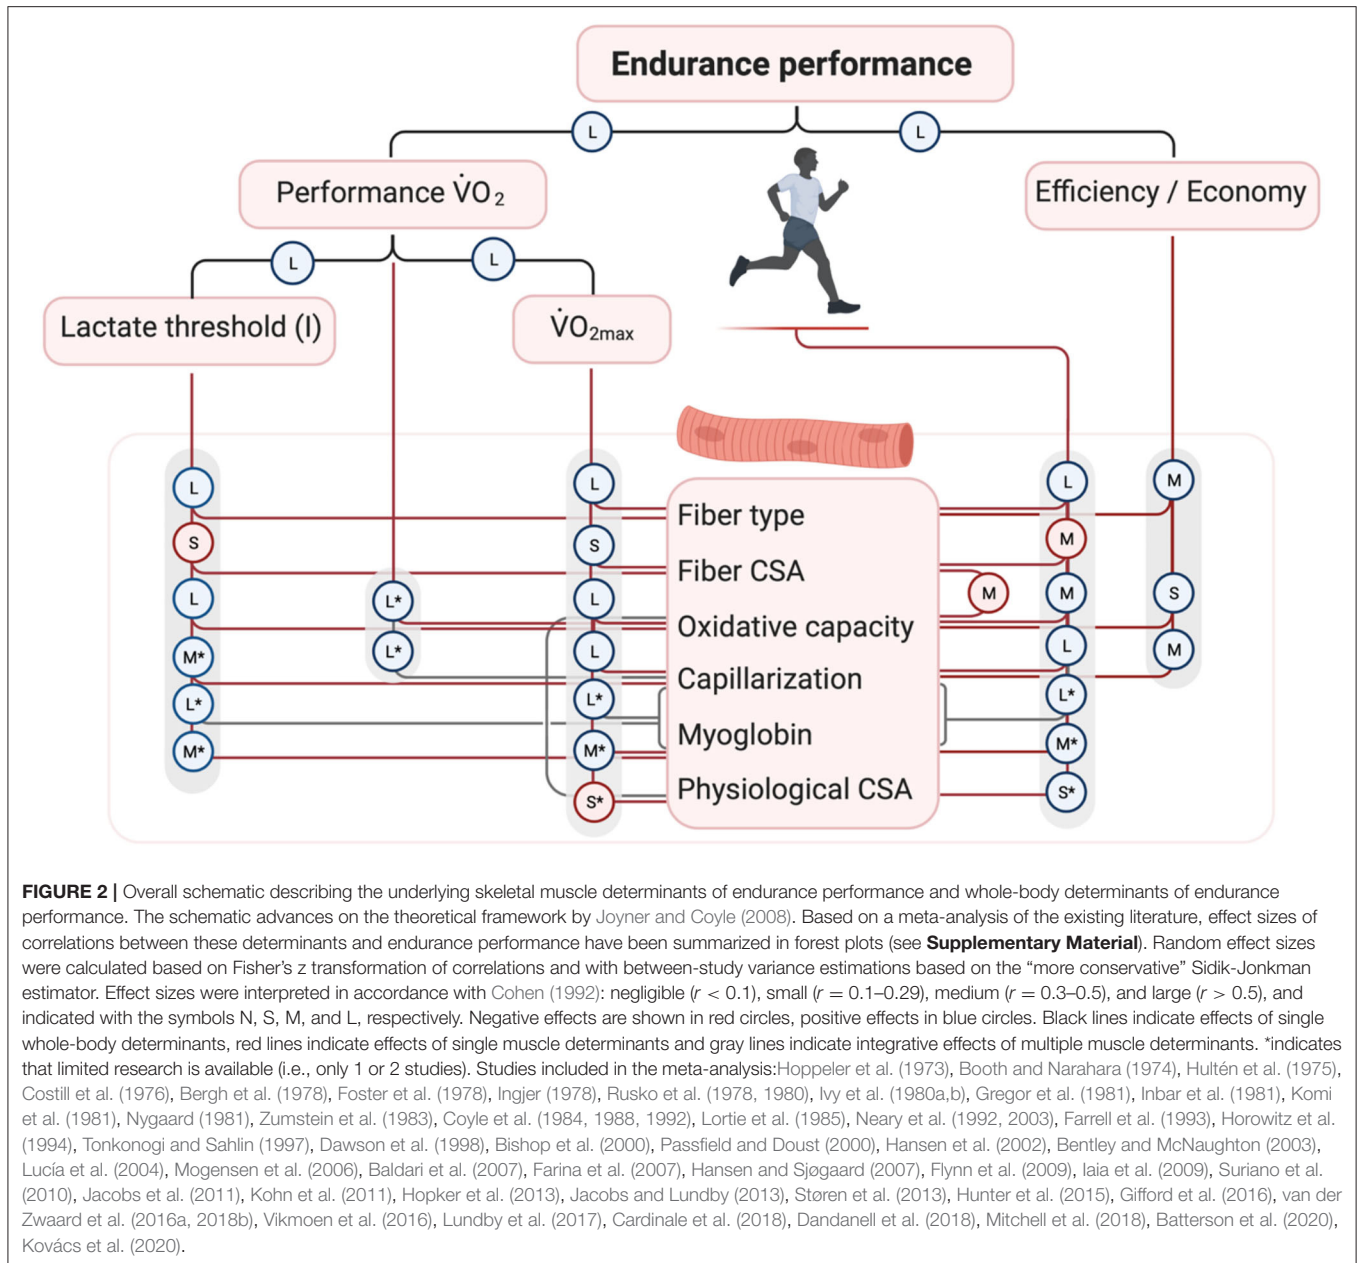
Endurance performance

L L

Performance $\dot{V}O_2$

Efficiency / Economy

L L

Lactate threshold (l)

$\dot{V}O_{2max}$

L S L M* L* M*

L* L*

L S L L L* M* S*

Fiber type
Fiber CSA
Oxidative capacity
Capillarization
Myoglobin
Physiological CSA

M

L M M L L* M* S*

M S M

**FIGURE 2 |** Overall schematic describing the underlying skeletal muscle determinants of endurance performance and whole-body determinants of endurance performance. The schematic advances on the theoretical framework by Joyner and Coyle (2008). Based on a meta-analysis of the existing literature, effect sizes of correlations between these determinants and endurance performance have been summarized in forest plots (see **Supplementary Material**). Random effect sizes were calculated based on Fisher's z transformation of correlations and with between-study variance estimations based on the "more conservative" Sidik-Jonkman estimator. Effect sizes were interpreted in accordance with Cohen (1992): negligible ($r < 0.1$), small ($r = 0.1–0.29$), medium ($r = 0.3–0.5$), and large ($r > 0.5$), and indicated with the symbols N, S, M, and L, respectively. Negative effects are shown in red circles, positive effects in blue circles. Black lines indicate effects of single whole-body determinants, red lines indicate effects of single muscle determinants and gray lines indicate integrative effects of multiple muscle determinants. *indicates that limited research is available (i.e., only 1 or 2 studies). Studies included in the meta-analysis:Hoppeler et al. (1973), Booth and Narahara (1974), Hultén et al. (1975), Costill et al. (1976), Bergh et al. (1978), Foster et al. (1978), Ingjer (1978), Rusko et al. (1978, 1980), Ivy et al. (1980a,b), Gregor et al. (1981), Inbar et al. (1981), Komi et al. (1981), Nygaard (1981), Zumstein et al. (1983), Coyle et al. (1984, 1988, 1992), Lortie et al. (1985), Neary et al. (1992, 2003), Farrell et al. (1993), Horowitz et al. (1994), Tonkonogi and Sahlin (1997), Dawson et al. (1998), Bishop et al. (2000), Passfield and Doust (2000), Hansen et al. (2002), Bentley and McNaughton (2003), Lucía et al. (2004), Mogensen et al. (2006), Baldari et al. (2007), Farina et al. (2007), Hansen and Sjøgaard (2007), Flynn et al. (2009), Iaia et al. (2009), Suriano et al. (2010), Jacobs et al. (2011), Kohn et al. (2011), Hopker et al. (2013), Jacobs and Lundby (2013), Støren et al. (2013), Hunter et al. (2015), Gifford et al. (2016), van der Zwaard et al. (2016a, 2018b), Vikmoen et al. (2016), Lundby et al. (2017), Cardinale et al. (2018), Dandanell et al. (2018), Mitchell et al. (2018), Batterson et al. (2020), Kovács et al. (2020).